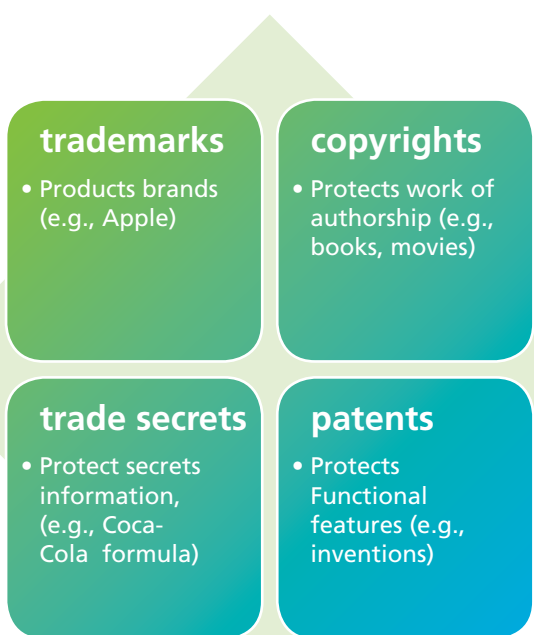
trademarks
• Products brands (e.g., Apple)

copyrights
• Protects work of authorship (e.g., books, movies)

trade secrets
• Protect secrets information, (e.g., Coca-Cola formula)

patents
• Protects Functional features (e.g., inventions)